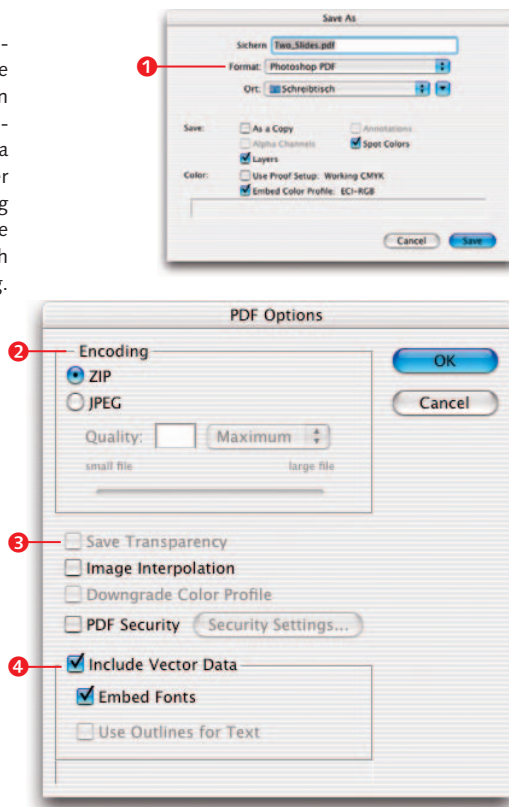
-
e
n
-
a
r
g
e
h
y.

Save As

Sichern Two_Slides.pdf

1

Format: Photoshop PDF

Ort: Schreibtisch

Save: As a Copy
Annotations
Alpha Channels
Spot Colors
Layers

Color: Use Proof Setup: Working CMYK
Embed Color Profile: ECI-RGB

Cancel
Save

PDF Options

2

Encoding

ZIP

JPEG

Quality:

Maximum

small file

large file

OK

Cancel

3

Save Transparency

Image Interpolation

Downgrade Color Profile

PDF Security

Security Settings...

4

Include Vector Data

Embed Fonts

Use Outlines for Text